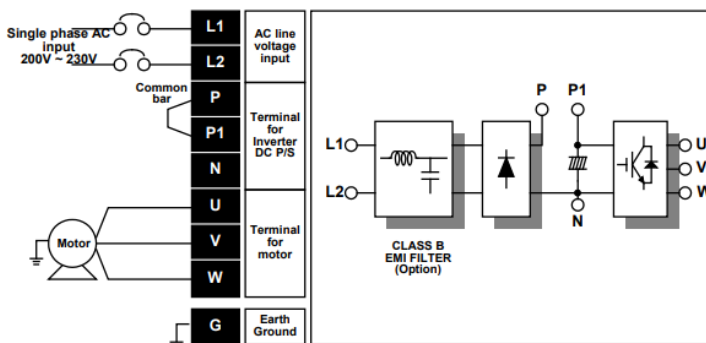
Single phase AC input 200V ~ 230V

L1
L2
P
P1
N
U
V
W
G

Common bar

Motor

AC line voltage input

Terminal for Inverter DC P/S

Terminal for motor

Earth Ground

L1
L2
P
P1
N
U
V
W

CLASS B EMI FILTER (Option)